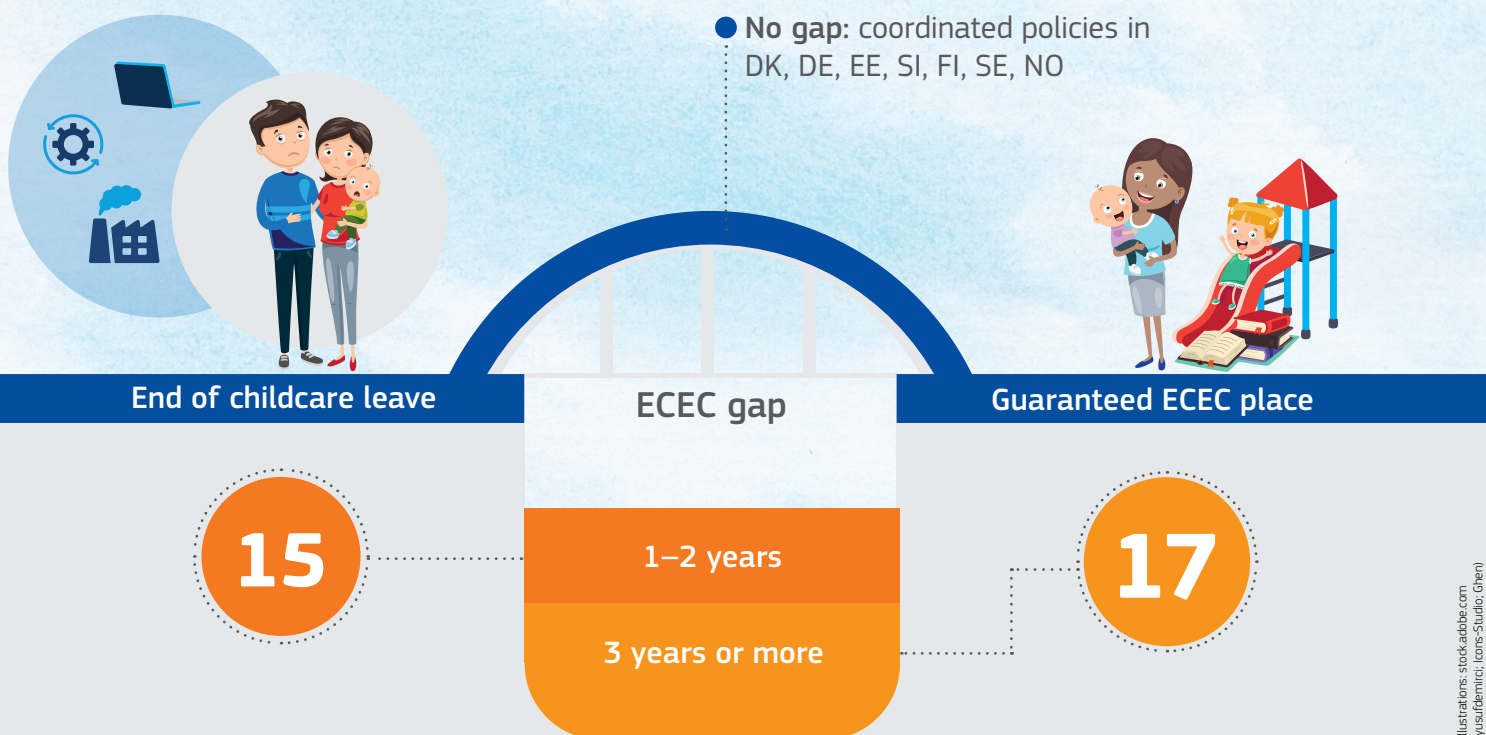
**No gap:** coordinated policies in DK, DE, EE, SI, FI, SE, NO

End of childcare leave

ECEC gap

Guaranteed ECEC place

15

1–2 years

3 years or more

17

Illustrations: stock.adobe.com (yusufdemirci; Icons-Studio; Ghen)